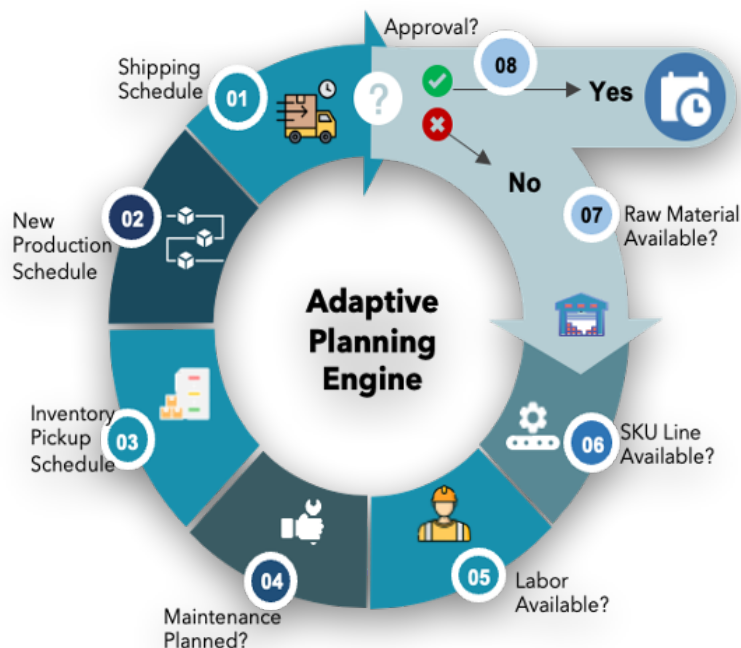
Approval?

08

Yes

No

Shipping Schedule

01

?

02

New Production Schedule

07

Raw Material Available?

Adaptive Planning Engine

Inventory Pickup Schedule

03

06

SKU Line Available?

04

Maintenance Planned?

05

Labor Available?